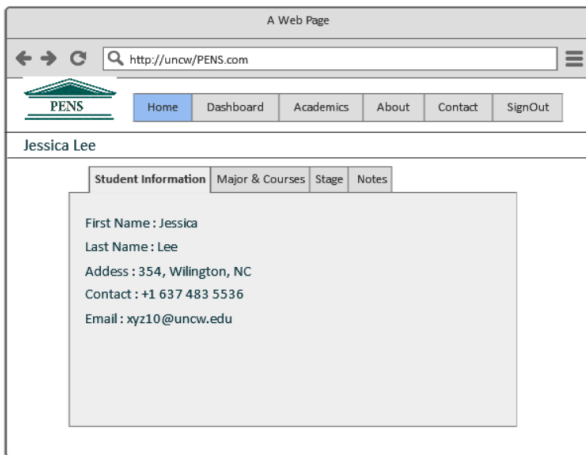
A Web Page

http://uncw/PENS.com

PENS

Home Dashboard Academics About Contact SignOut

Jessica Lee

Student Information Major & Courses Stage Notes

First Name : Jessica

Last Name : Lee

Addess : 354, Wilington, NC

Contact : +1 637 483 5536

Email : xyz10@uncw.edu